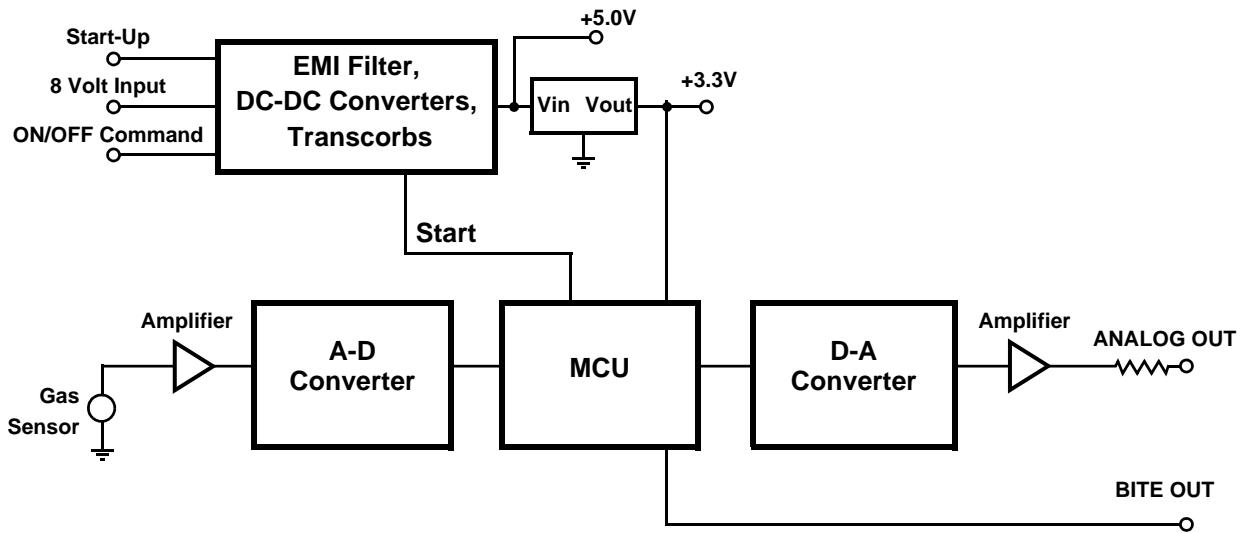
Start-Up
8 Volt Input
ON/OFF Command

EMI Filter,
DC-DC Converters,
Transcorbs

+5.0V

Vin Vout

+3.3V

Start

Amplifier

A-D
Converter

MCU

D-A
Converter

Amplifier

ANALOG OUT

Gas
Sensor

BITE OUT